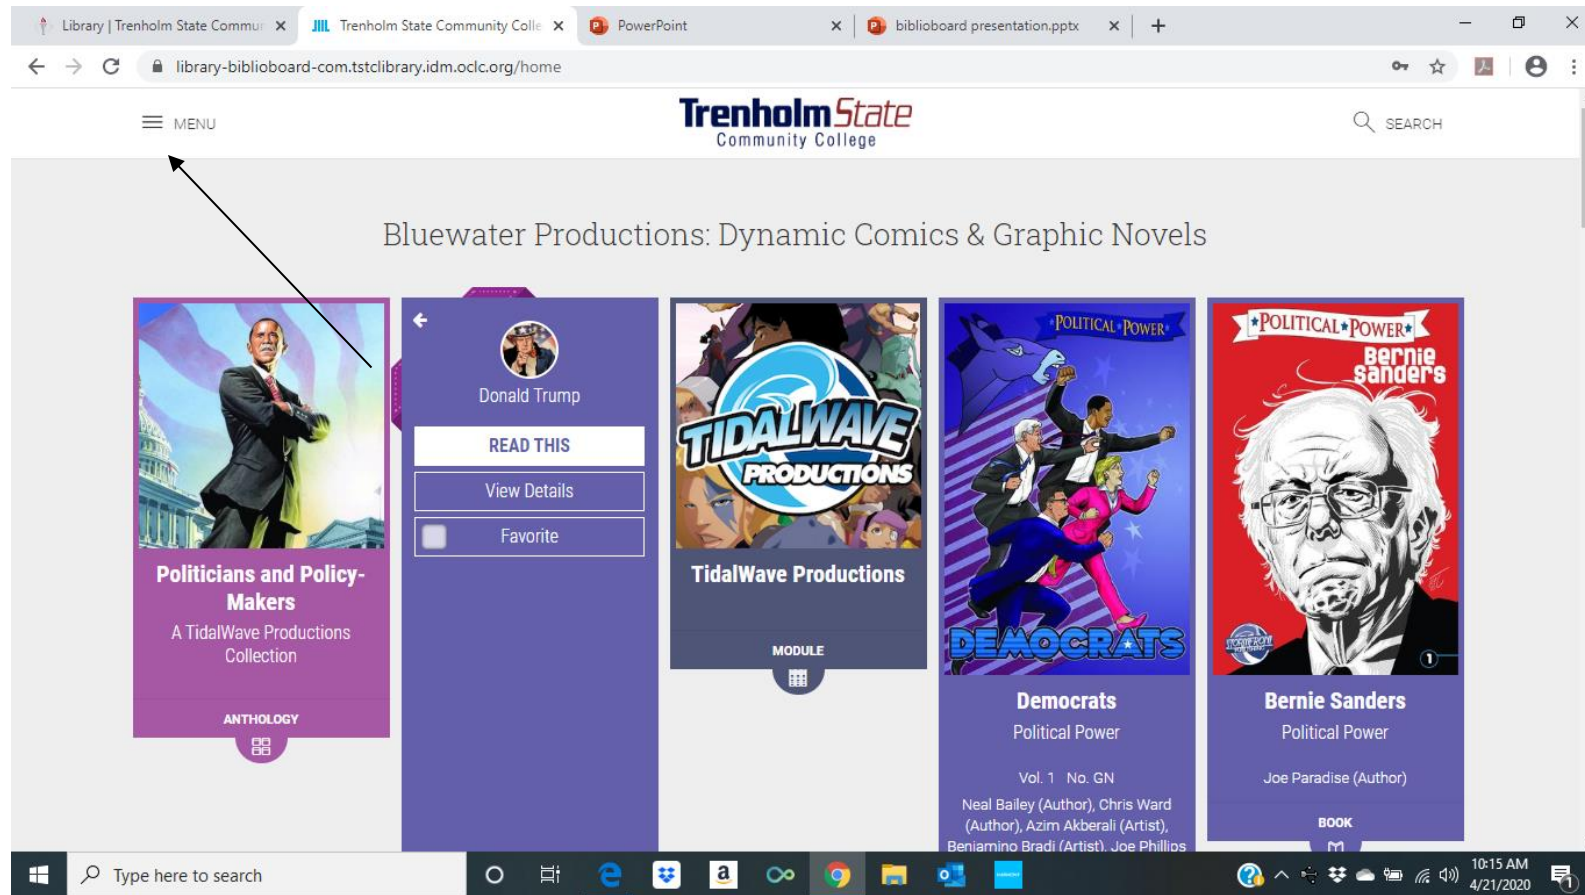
Library | Trenholm State Commur ×
Trenholm State Community Colle ×
PowerPoint ×
biblioboard presentation.pptx ×
+

library-biblioboard-com.tstclibrary.idm.oclc.org/home

MENU

Trenholm State
Community College

SEARCH

Bluewater Productions: Dynamic Comics & Graphic Novels

Politicians and Policy-Makers
A TidalWave Productions Collection
ANTHOLOGY

Donald Trump
READ THIS
View Details
Favorite

TIDALWAVE PRODUCTIONS
TidalWave Productions
MODULE

POLITICAL POWER
DEMOCRATS
Democrats
Political Power
Vol. 1 No. GN
Neal Bailey (Author), Chris Ward (Author), Azim Akberali (Artist), Beniamino Bradi (Artist), Joe Phillips

POLITICAL POWER
Bernie Sanders
Bernie Sanders
Political Power
Joe Paradise (Author)
BOOK

Type here to search
10:15 AM
4/21/2020